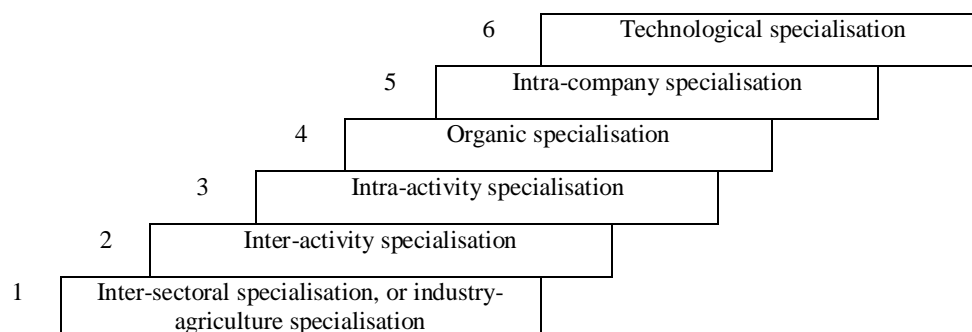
6 Technological specialisation

5 Intra-company specialisation

4 Organic specialisation

3 Intra-activity specialisation

2 Inter-activity specialisation

1 Inter-sectoral specialisation, or industry-agriculture specialisation